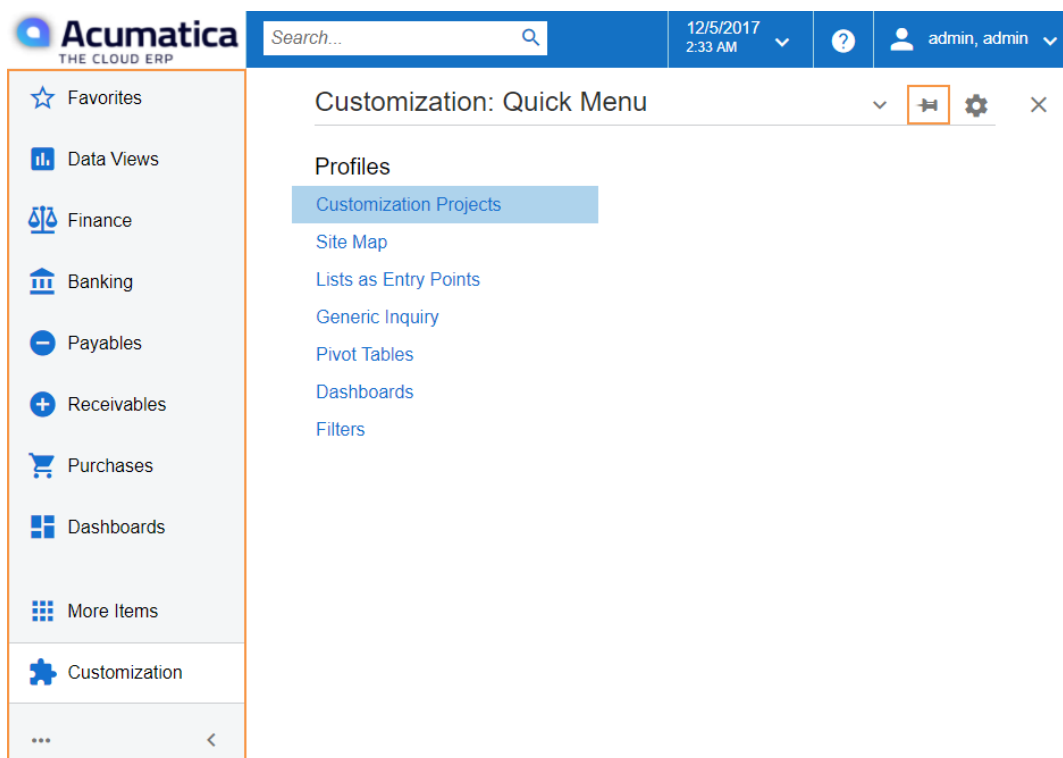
Acumatica
THE CLOUD ERP

Search...

12/5/2017
2:33 AM

admin, admin

Favorites
Data Views
Finance
Banking
Payables
Receivables
Purchases
Dashboards
More Items
Customization
•••

Customization: Quick Menu

Profiles
Customization Projects
Site Map
Lists as Entry Points
Generic Inquiry
Pivot Tables
Dashboards
Filters